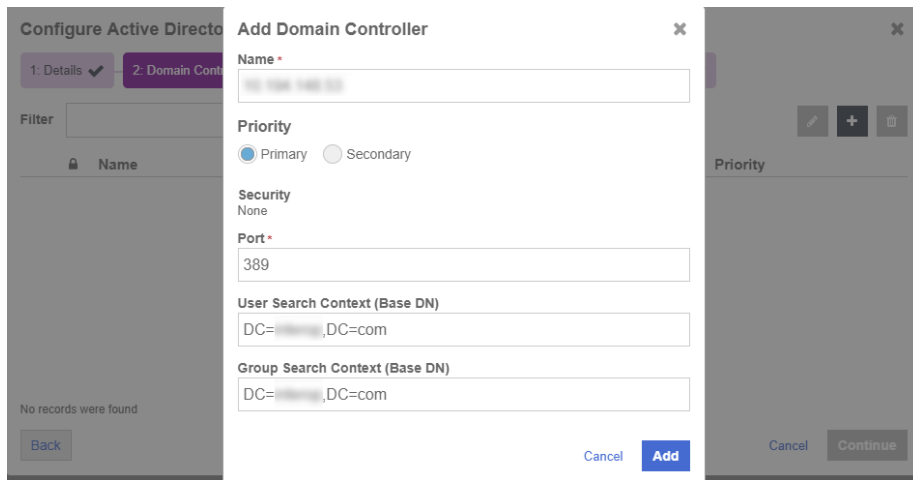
Configure Active Directo

1: Details ✔ 2: Domain Contr

Filter

Name

Priority

No records were found

Back

Cancel Continue

Add Domain Controller

Name *

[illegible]

Priority

Primary Secondary

Security
None

Port *

389

User Search Context (Base DN)

DC=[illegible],DC=com

Group Search Context (Base DN)

DC=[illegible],DC=com

Cancel Add